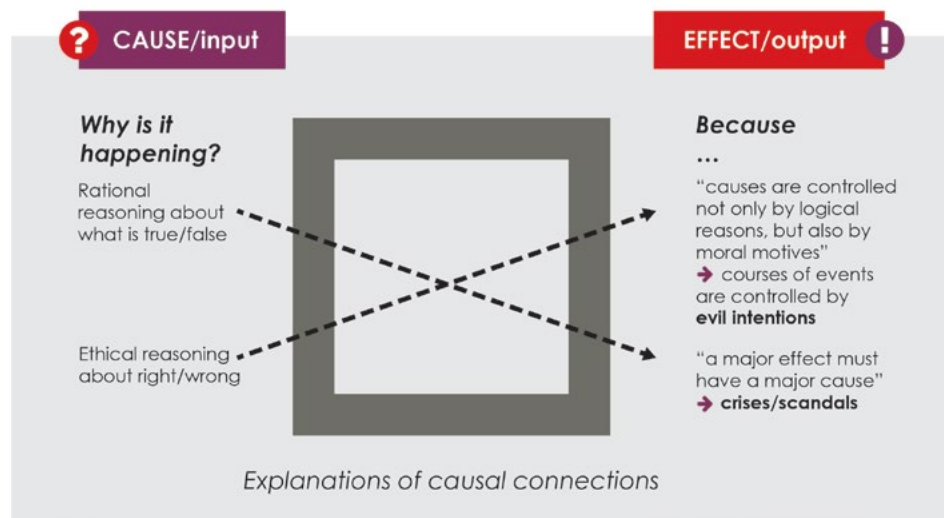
? CAUSE/input

EFFECT/output !

Why is it happening?

Rational reasoning about what is true/false

Ethical reasoning about right/wrong

Because …

"causes are controlled not only by logical reasons, but also by moral motives"
➔ courses of events are controlled by **evil intentions**

"a major effect must have a major cause"
➔ **crises/scandals**

Explanations of causal connections